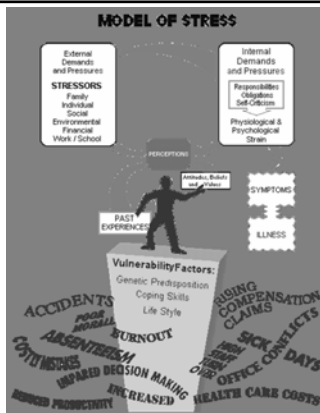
MODEL OF STRESS

External Demands and Pressures

STRESSORS
Family
Individual
Social
Environmental
Financial
Work / School

Internal Demands and Pressures

Responsibilities
Obligations
Self-Criticism

Physiological & Psychological Strain

PERCEPTIONS

Attitudes, Beliefs and Values

SYMPTOMS

ILLNESS

PAST EXPERIENCES

Vulnerability Factors:
Genetic Predisposition
Coping Skills
Life Style

ACCIDENTS
POOR MORALE
ABSENTEEISM
BURNOUT
COSTLY MISTAKES
IMPAIRED DECISION MAKING
REDUCED PRODUCTIVITY
INCREASED
RISING COMPENSATION CLAIMS
HIGH STAFF TURN OVER
SICK DAYS
OFFICE CONFLICTS
HEALTH CARE COSTS